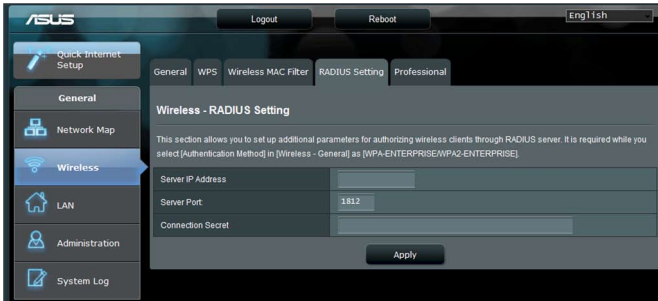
ASUS

Logout

Reboot

English

Quick Internet Setup

General

Network Map

Wireless

LAN

Administration

System Log

General | WPS | Wireless MAC Filter | RADIUS Setting | Professional

Wireless - RADIUS Setting

This section allows you to set up additional parameters for authorizing wireless clients through RADIUS server. It is required while you select [Authentication Method] in [Wireless - General] as [WPA-ENTERPRISE/WPA2-ENTERPRISE].

| Server IP Address | |
|---|---|
| Server Port | 1812 |
| Connection Secret | |

Apply